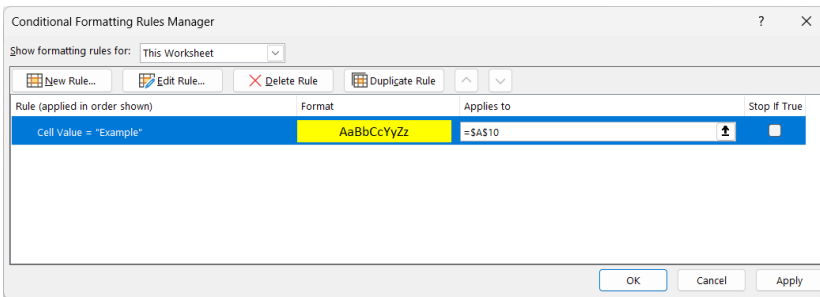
Conditional Formatting Rules Manager

?

Show formatting rules for: This Worksheet

New Rule...
Edit Rule...
Delete Rule
Duplicate Rule

| Rule (applied in order shown) | Format | Applies to | Stop If True |
|---|---|---|---|
| Cell Value = "Example" | AaBbCcYyZz | =\$A\$10 | |

OK
Cancel
Apply